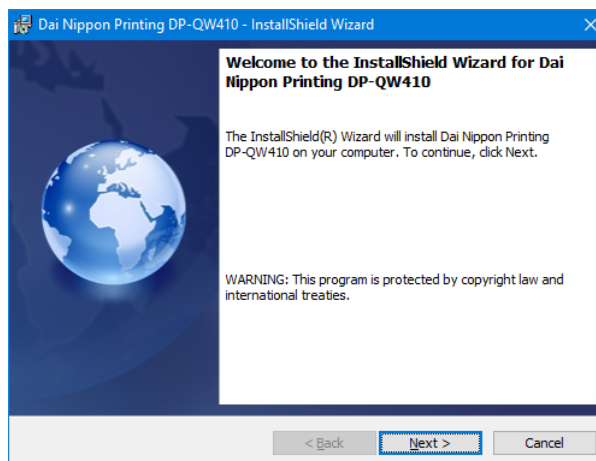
Dai Nippon Printing DP-QW410 - InstallShield Wizard

Welcome to the InstallShield Wizard for Dai Nippon Printing DP-QW410

The InstallShield(R) Wizard will install Dai Nippon Printing DP-QW410 on your computer. To continue, click Next.

WARNING: This program is protected by copyright law and international treaties.

< Back

Next >

Cancel